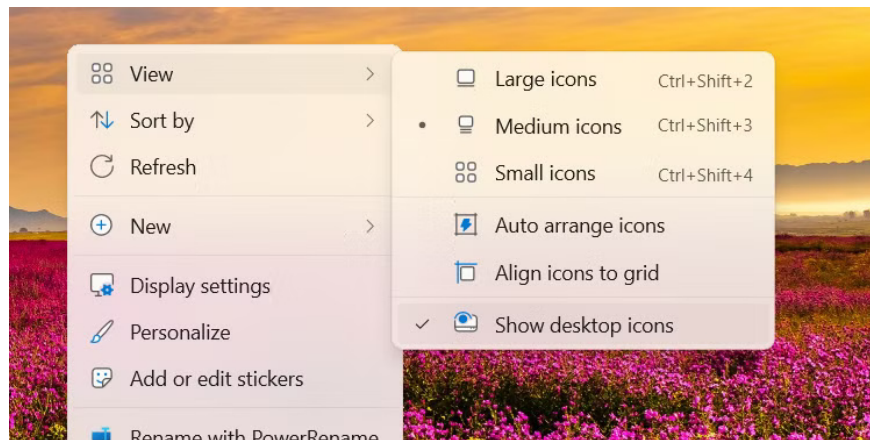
View
Sort by
Refresh
New
Display settings
Personalize
Add or edit stickers
Rename with PowerRename

Large icons Ctrl+Shift+2
Medium icons Ctrl+Shift+3
Small icons Ctrl+Shift+4
Auto arrange icons
Align icons to grid
Show desktop icons